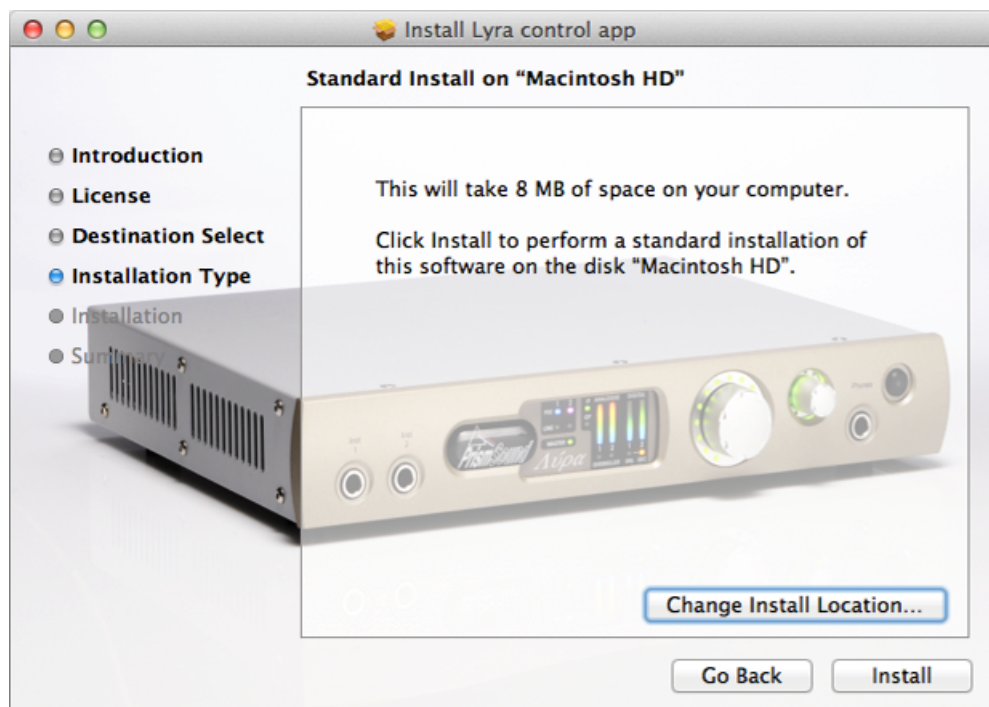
Install Lyra control app

Standard Install on "Macintosh HD"

Introduction
License
Destination Select
Installation Type
Installation
Summary

This will take 8 MB of space on your computer.

Click Install to perform a standard installation of this software on the disk "Macintosh HD".

PrismSound
Lyra

Change Install Location...

Go Back
Install